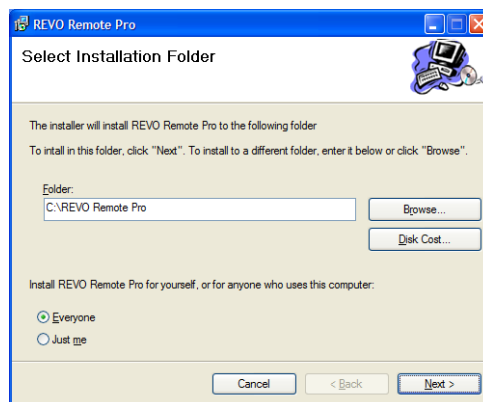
REVO Remote Pro

Select Installation Folder

The installer will install REVO Remote Pro to the following folder

To intall in this folder, click "Next". To install to a different folder, enter it below or click "Browse".

Folder:

C:\REVO Remote Pro

Browse...

Disk Cost...

Install REVO Remote Pro for yourself, or for anyone who uses this computer:

Everyone

Just me

Cancel

< Back

Next >